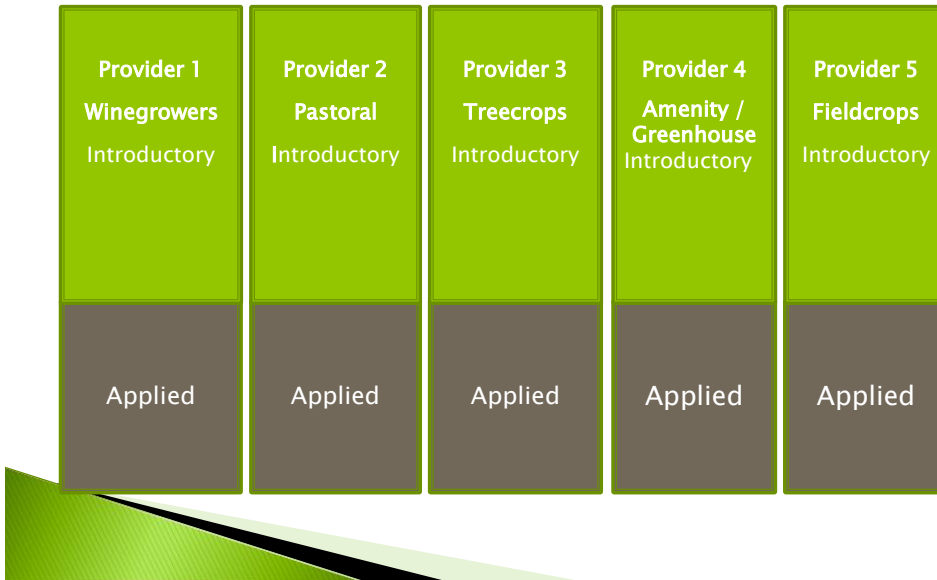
Provider 1
Winegrowers
Introductory

Applied

Provider 2
Pastoral
Introductory

Applied

Provider 3
Treecrops
Introductory

Applied

Provider 4
Amenity / Greenhouse
Introductory

Applied

Provider 5
Fieldcrops
Introductory

Applied